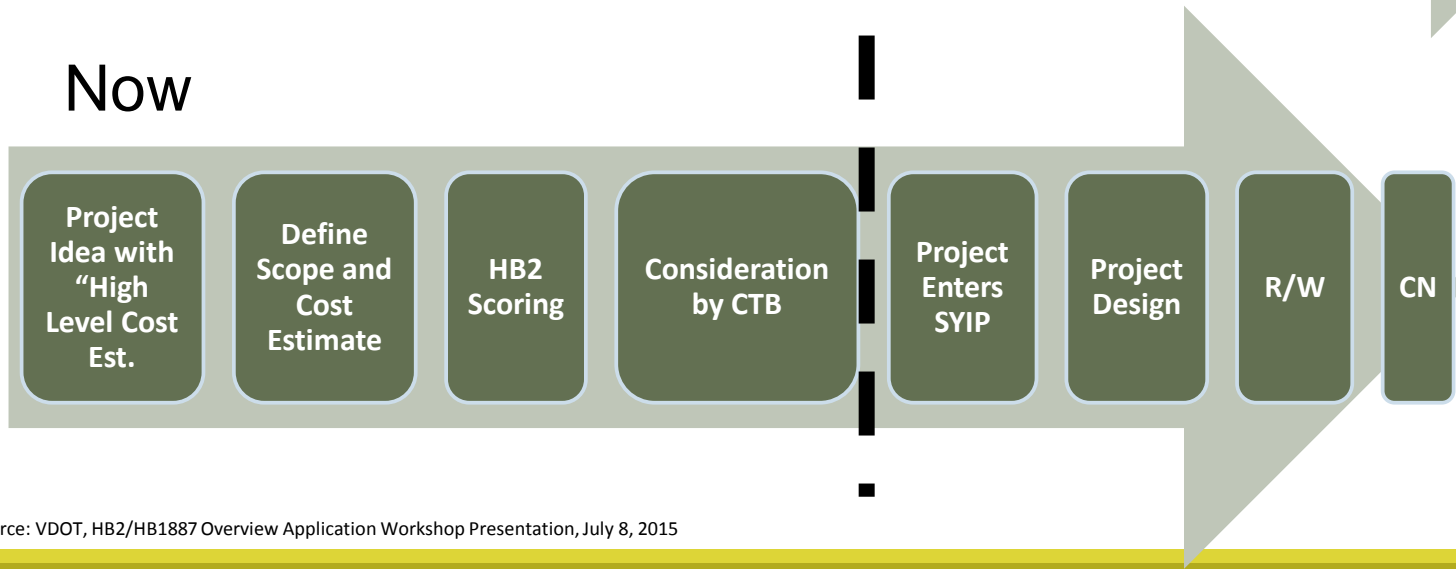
Now

Project Idea with "High Level Cost Est.

Define Scope and Cost Estimate

HB2 Scoring

Consideration by CTB

Project Enters SYIP

Project Design

R/W

CN

rce: VDOT, HB2/HB1887 Overview Application Workshop Presentation, July 8, 2015